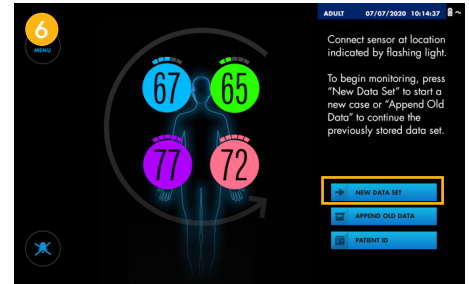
6

MENU

67 65

77 72

ADULT 07/07/2020 10:14:37

Connect sensor at location indicated by flashing light.

To begin monitoring, press "New Data Set" to start a new case or "Append Old Data" to continue the previously stored data set.

NEW DATA SET

APPEND OLD DATA

PATIENT ID